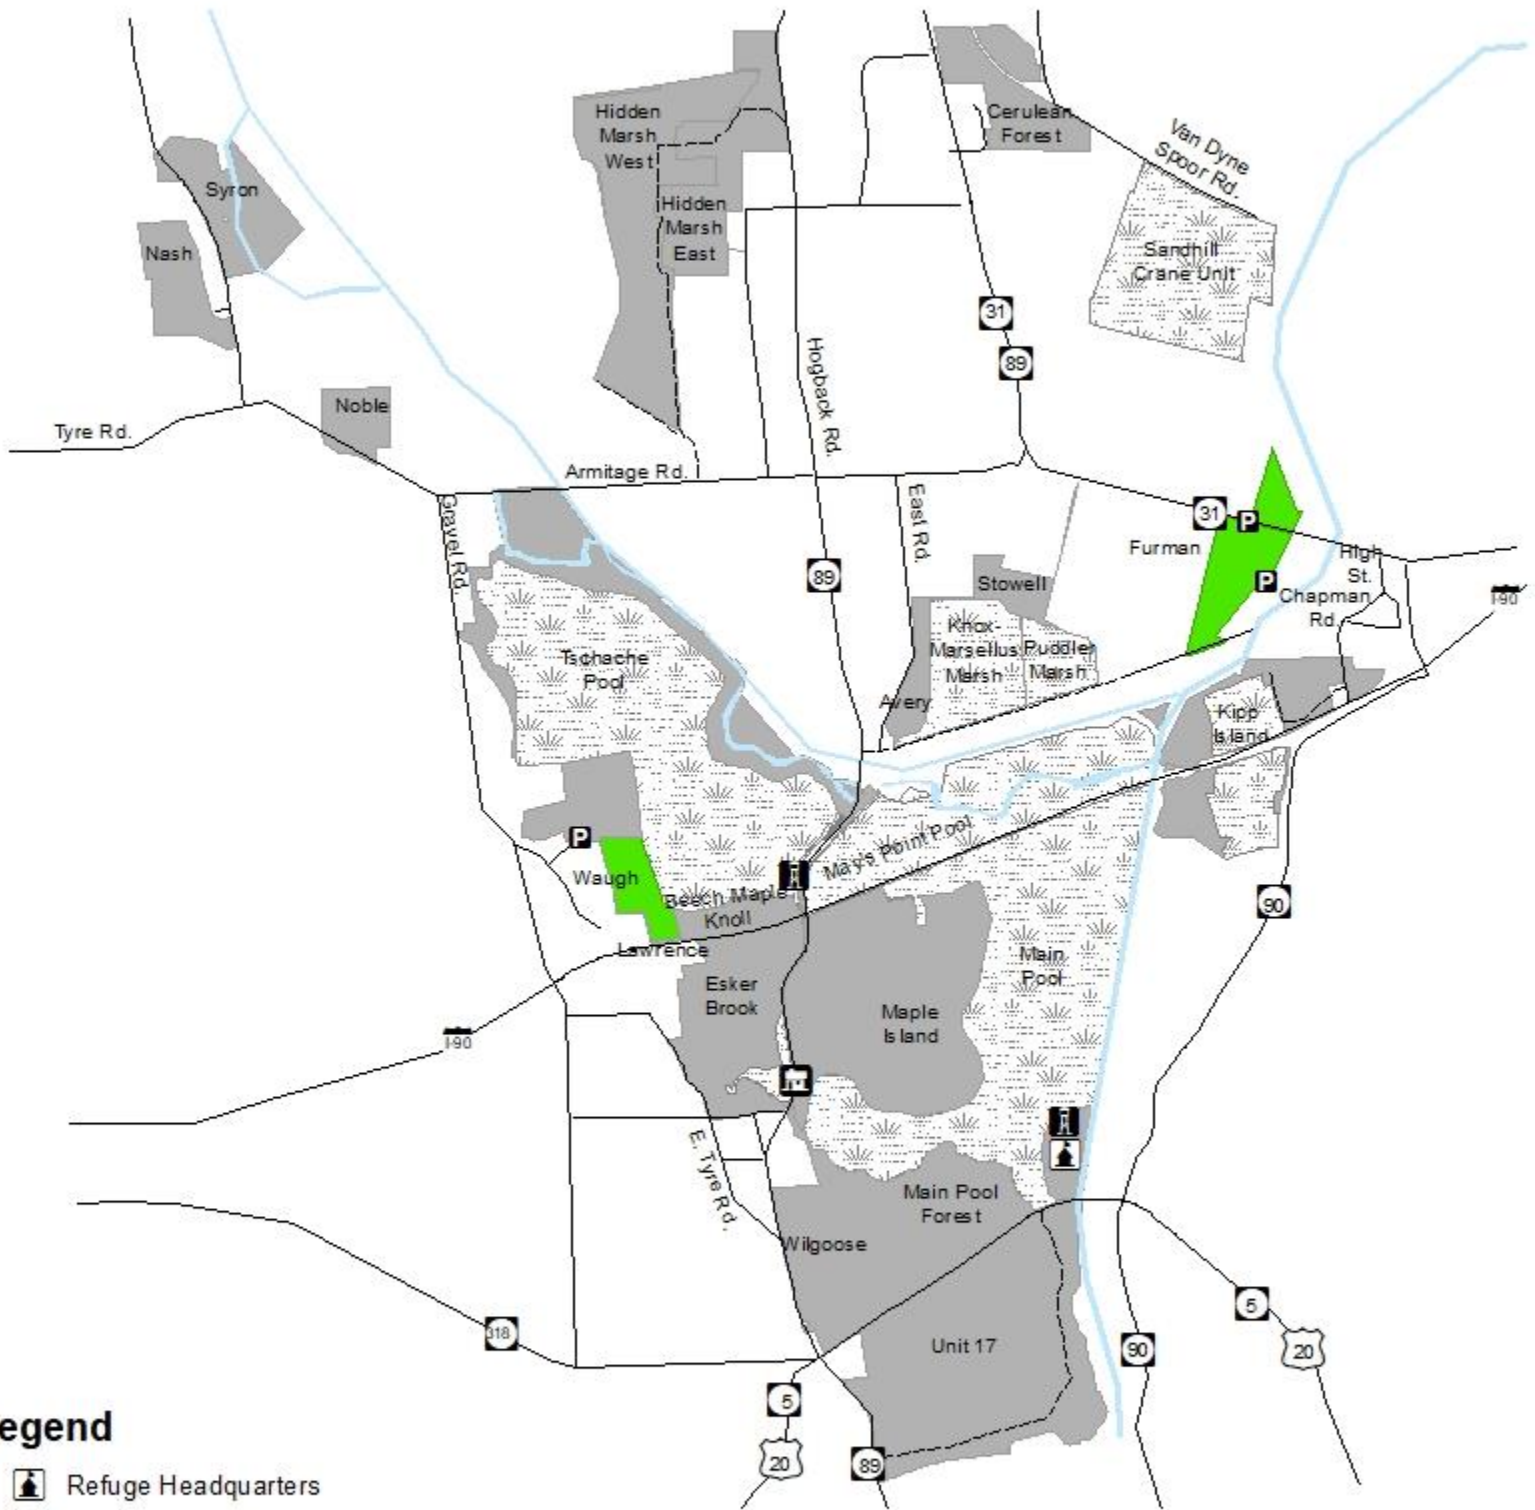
Hidden Marsh West
Hidden Marsh East
Cerulean Forest
Van Dyne Spoor Rd.
Sandhill Crane Unit
Syron
Nash
31
89
Hogback Rd.
Noble
Tyre Rd.
Armitage Rd.
East Rd.
31
P
Furman
High St.
P
Chapman Rd.
I-90
Gravel Rd.
89
Stowell
Tschache Pool
Knox-Marsellus Marsh
Puddler Marsh
Avery
Kipp Island
Mays Point Pool
P
Waugh
Beech Maple Knoll
Lawrence
90
Esker Brook
Main Pool
Maple Island
I-90
E. Tyre Rd.
Main Pool Forest
Wilgoose
5
318
Unit 17
90
20
5
20
89
egend
Refuge Headquarters